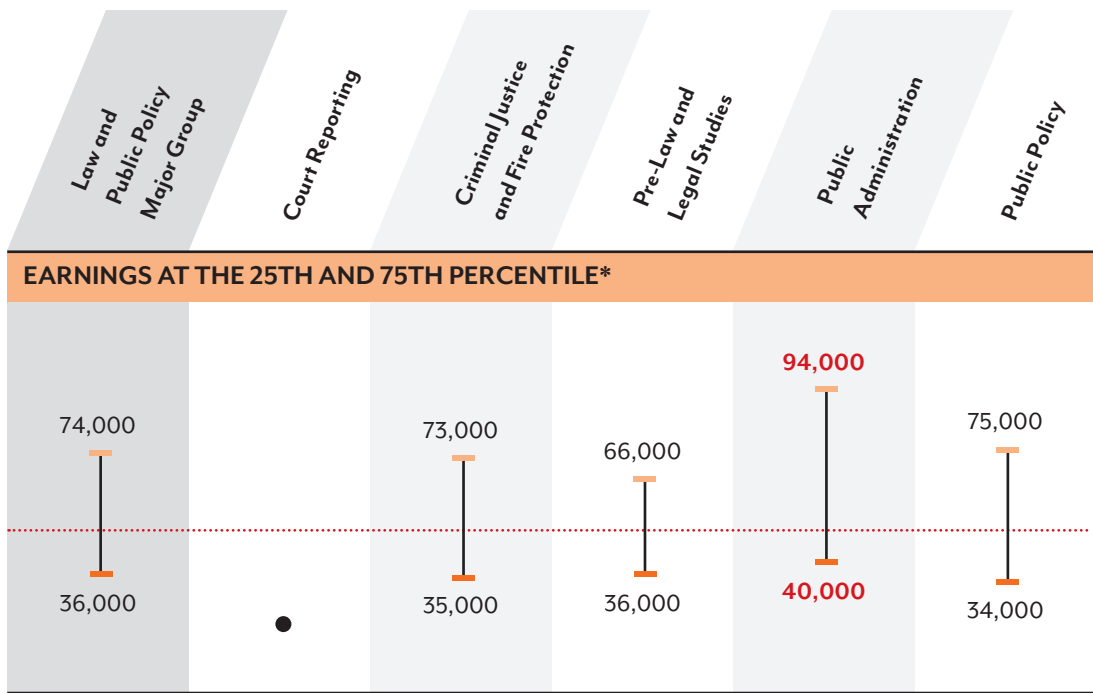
Law and Public Policy Major Group

Court Reporting

Criminal Justice and Fire Protection

Pre-Law and Legal Studies

Public Administration

Public Policy

EARNINGS AT THE 25TH AND 75TH PERCENTILE*

| Law and Public Policy Major Group | Court Reporting | Criminal Justice and Fire Protection | Pre-Law and Legal Studies | Public Administration | Public Policy |
|---|---|---|---|---|---|
| 74,000 | | 73,000 | 66,000 | 94,000 | 75,000 |
| 36,000 | ● | 35,000 | 36,000 | 40,000 | 34,000 |